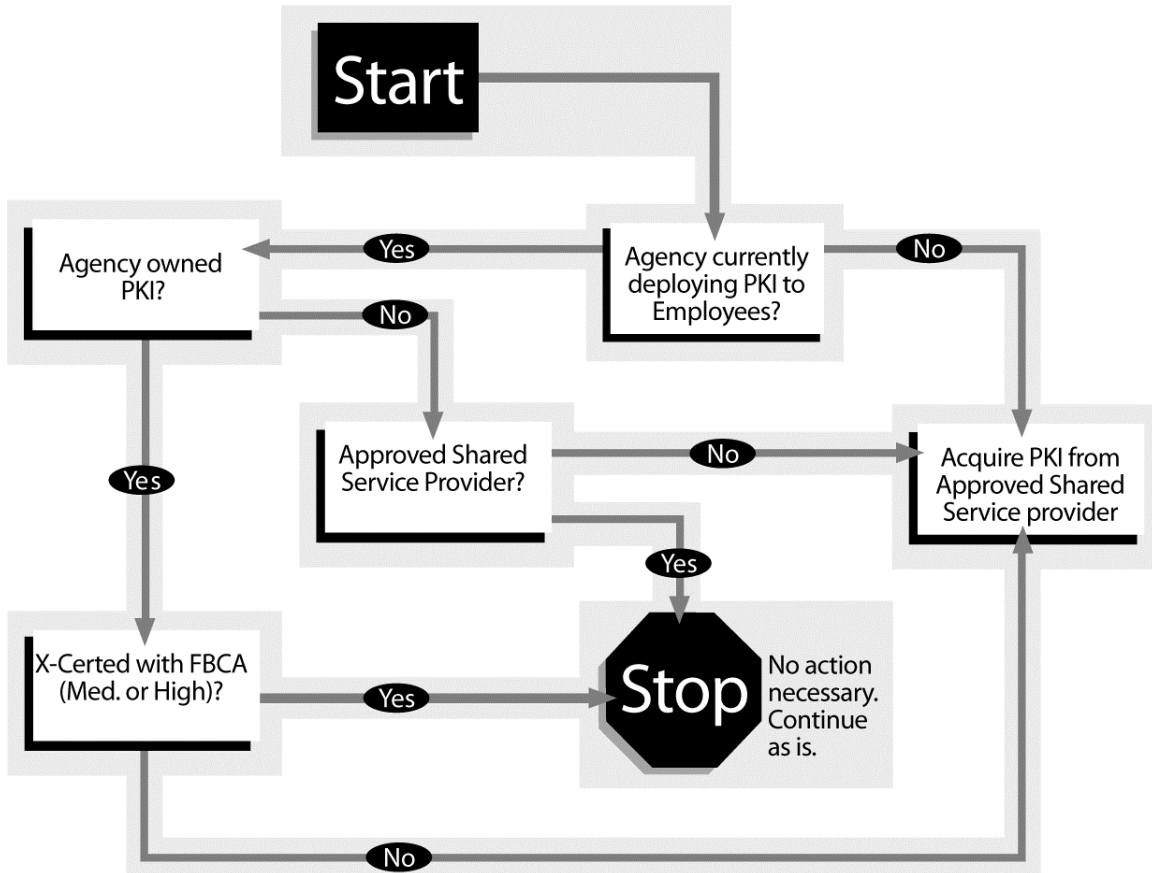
Start

Agency currently deploying PKI to Employees?

Yes

No

Agency owned PKI?

No

Yes

Approved Shared Service Provider?

No

Acquire PKI from Approved Shared Service provider

Yes

X-Certed with FBCA (Med. or High)?

Yes

Stop

No action necessary. Continue as is.

No